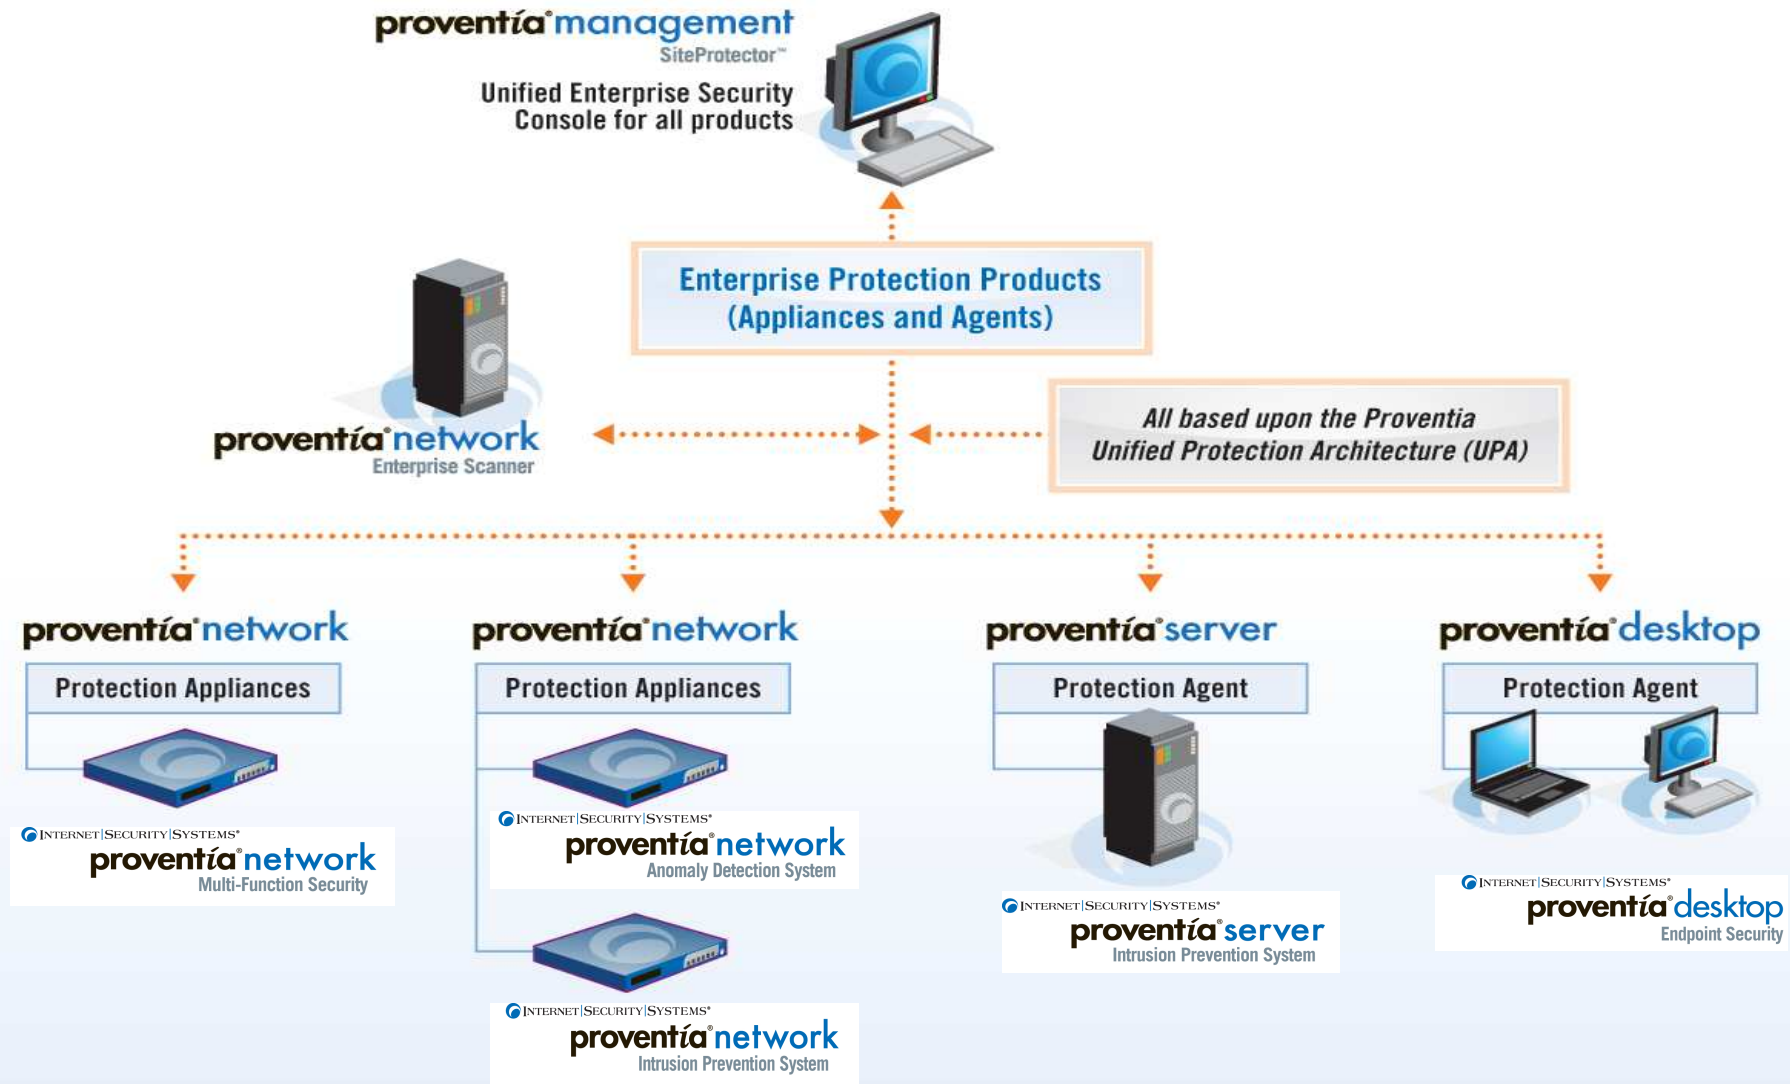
proventia® management
SiteProtector™
Unified Enterprise Security Console for all products

Enterprise Protection Products (Appliances and Agents)

proventia® network
Enterprise Scanner

All based upon the Proventia Unified Protection Architecture (UPA)

proventia® network
Protection Appliances
INTERNET|SECURITY|SYSTEMS®
proventia® network
Multi-Function Security

proventia® network
Protection Appliances
INTERNET|SECURITY|SYSTEMS®
proventia® network
Anomaly Detection System
INTERNET|SECURITY|SYSTEMS®
proventia® network
Intrusion Prevention System

proventia® server
Protection Agent
INTERNET|SECURITY|SYSTEMS®
proventia® server
Intrusion Prevention System

proventia® desktop
Protection Agent
INTERNET|SECURITY|SYSTEMS®
proventia® desktop
Endpoint Security